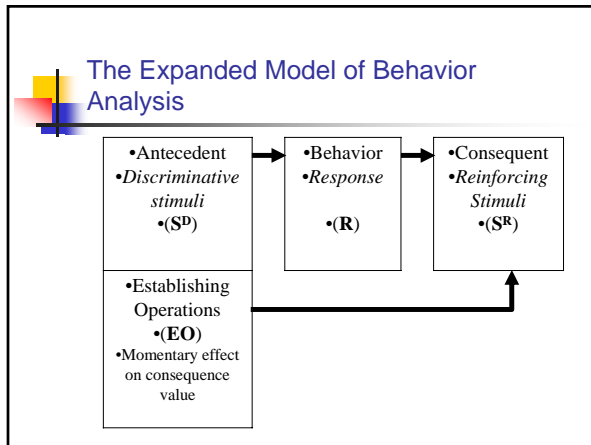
The Expanded Model of Behavior Analysis

•Antecedent
•*Discriminative stimuli*
•($S^D$)

•Behavior
•*Response*
•(**R**)

•Consequent
•*Reinforcing Stimuli*
•($S^R$)

•Establishing Operations
•(**EO**)
•Momentary effect on consequence value